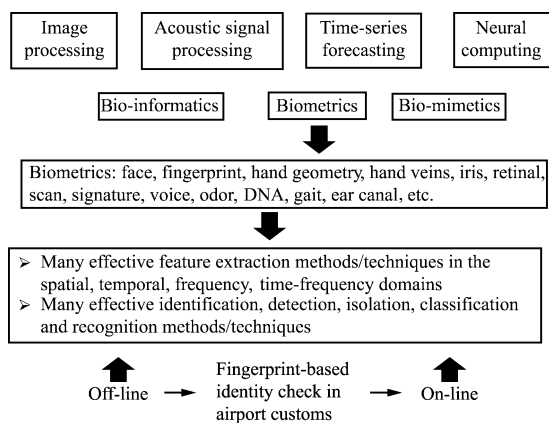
Image processing

Acoustic signal processing

Time-series forecasting

Neural computing

Bio-informatics

Biometrics

Bio-mimetics

Biometrics: face, fingerprint, hand geometry, hand veins, iris, retinal, scan, signature, voice, odor, DNA, gait, ear canal, etc.

➢ Many effective feature extraction methods/techniques in the spatial, temporal, frequency, time-frequency domains
➢ Many effective identification, detection, isolation, classification and recognition methods/techniques

Off-line → Fingerprint-based identity check in airport customs → On-line